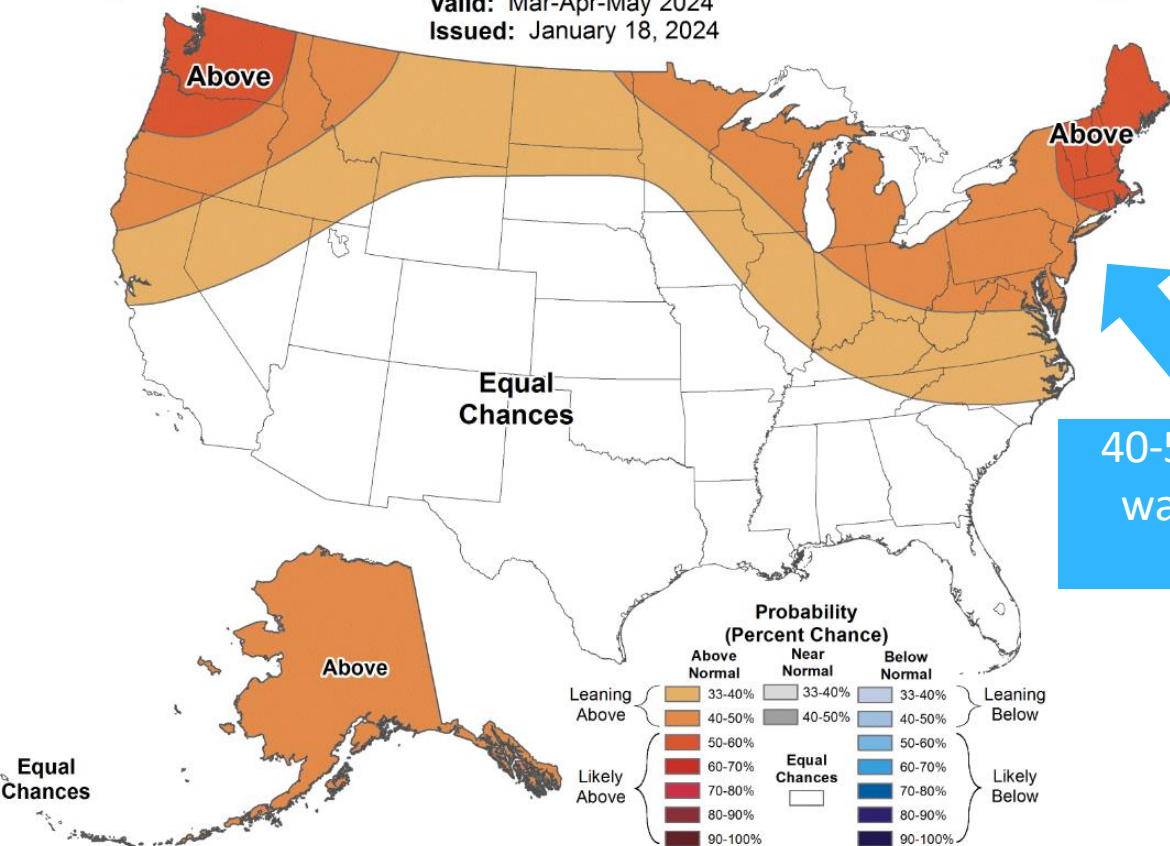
Valid: Mar-Apr-May 2024
Issued: January 18, 2024

Above

Above

Equal Chances

40-5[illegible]
wa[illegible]

Above

Equal Chances

Probability
(Percent Chance)

| | Above Normal | Near Normal | Below Normal | |
|---|---|---|---|---|
| Leaning Above | 33-40% | 33-40% | 33-40% | Leaning Below |
| | 40-50% | 40-50% | 40-50% | |
| Likely Above | 50-60% | Equal Chances | 50-60% | Likely Below |
| | 60-70% | | 60-70% | |
| | 70-80% | | 70-80% | |
| | 80-90% | | 80-90% | |
| | 90-100% | | 90-100% | |